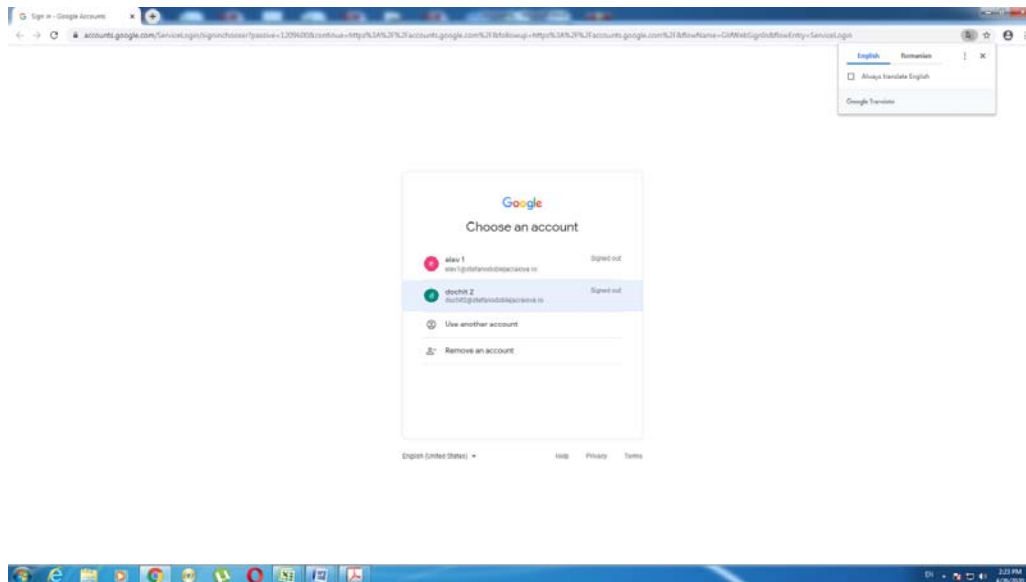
G Sign in - Google Accounts ×

accounts.google.com/ServiceLogin/signinchooser?passive=1209600&continue=https%3A%2F%2Faccounts.google.com%2F&followup=https%3A%2F%2Faccounts.google.com%2F&flowName=GlifWebSignIn&flowEntry=ServiceLogin

English Romanian

Always translate English

Google Translate

Google

Choose an account

elev 1
elev1@stefanodobleacraiova.ro
Signed out

dochit 2
dochit2@stefanodobleacraiova.ro
Signed out

Use another account

Remove an account

English (United States)

Help Privacy Terms

EN 3:23 PM